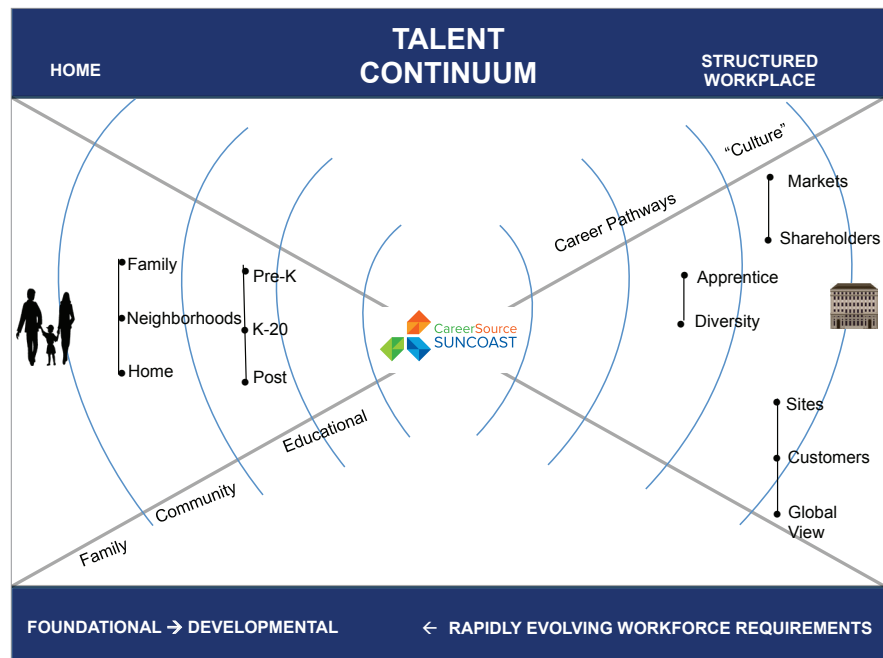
HOME

TALENT CONTINUUM

STRUCTURED WORKPLACE

Family
Neighborhoods
Home

Pre-K
K-20
Post

CareerSource SUNCOAST

Career Pathways

"Culture"

Markets
Shareholders

Apprentice
Diversity

Sites
Customers
Global View

Educational
Community
Family

FOUNDATIONAL → DEVELOPMENTAL

← RAPIDLY EVOLVING WORKFORCE REQUIREMENTS